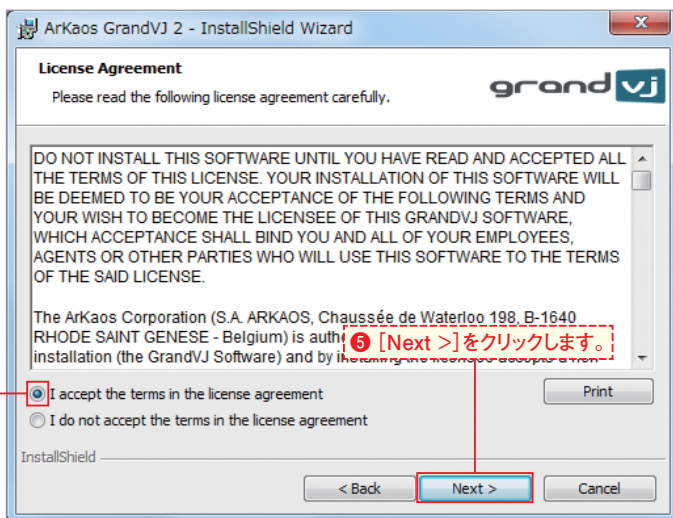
ArKaos GrandVJ 2 - InstallShield Wizard

License Agreement

Please read the following license agreement carefully.

grand vj

DO NOT INSTALL THIS SOFTWARE UNTIL YOU HAVE READ AND ACCEPTED ALL THE TERMS OF THIS LICENSE. YOUR INSTALLATION OF THIS SOFTWARE WILL BE DEEMED TO BE YOUR ACCEPTANCE OF THE FOLLOWING TERMS AND YOUR WISH TO BECOME THE LICENSEE OF THIS GRANDVJ SOFTWARE, WHICH ACCEPTANCE SHALL BIND YOU AND ALL OF YOUR EMPLOYEES, AGENTS OR OTHER PARTIES WHO WILL USE THIS SOFTWARE TO THE TERMS OF THE SAID LICENSE.

The ArKaos Corporation (S.A. ARKAOS, Chaussée de Waterloo 198, B-1640 RHODE SAINT GENESE - Belgium) is autho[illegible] installation (the GrandVJ Software) and by in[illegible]

❺［Next >］をクリックします。

I accept the terms in the license agreement

I do not accept the terms in the license agreement

Print

InstallShield

< Back

Next >

Cancel